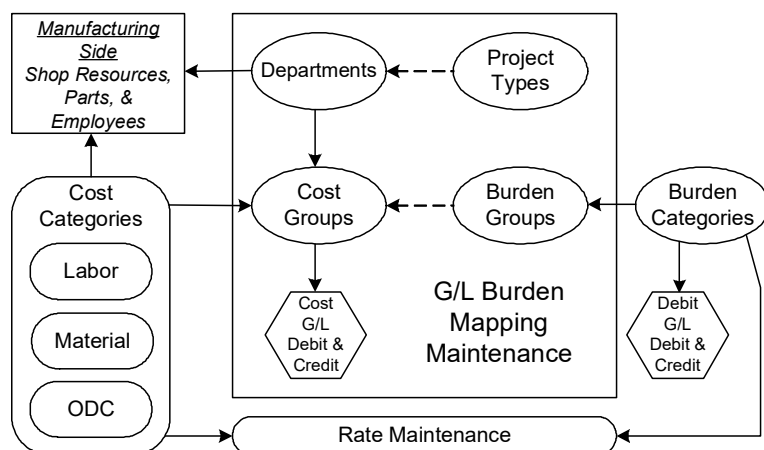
Manufacturing Side
Shop Resources, Parts, & Employees

Departments

Project Types

Cost Groups

Burden Groups

Burden Categories

Cost Categories

Labor

Material

ODC

Cost G/L Debit & Credit

G/L Burden Mapping Maintenance

Debit G/L Debit & Credit

Rate Maintenance